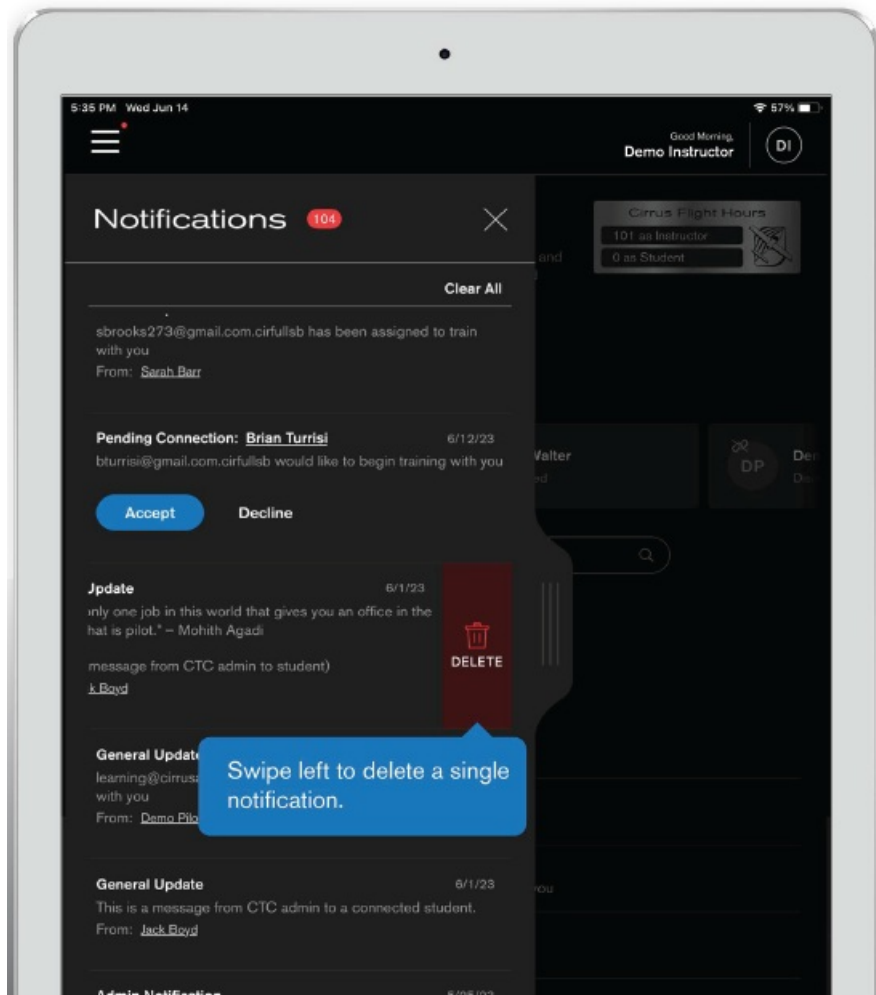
5:35 PM Wed Jun 14

57%

Good Morning,
Demo Instructor

DI

Notifications 104

Cirrus Flight Hours
101 as Instructor
0 as Student

and

Clear All

sbrooks273@gmail.com.cirfullsb has been assigned to train with you
From: Sarah Barr

Pending Connection: Brian Turrisi 6/12/23
bturrisi@gmail.com.cirfullsb would like to begin training with you

Accept Decline

Walter
ed

DP De
De

Jpdate 6/1/23
nly one job in this world that gives you an office in the hat is pilot." – Mohith Agadi

message from CTC admin to student)
k Boyd

DELETE

General Update
learning@cirrus
with you
From: Demo Pilo

Swipe left to delete a single notification.

General Update 6/1/23
This is a message from CTC admin to a connected student.
From: Jack Boyd

ou

Admin Notification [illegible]